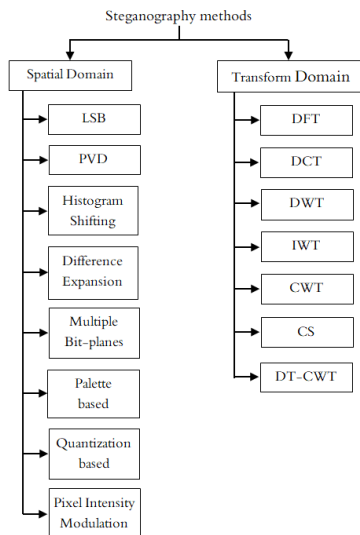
Steganography methods

Spatial Domain

LSB

PVD

Histogram Shifting

Difference Expansion

Multiple Bit-planes

Palette based

Quantization based

Pixel Intensity Modulation

Transform Domain

DFT

DCT

DWT

IWT

CWT

CS

DT-CWT